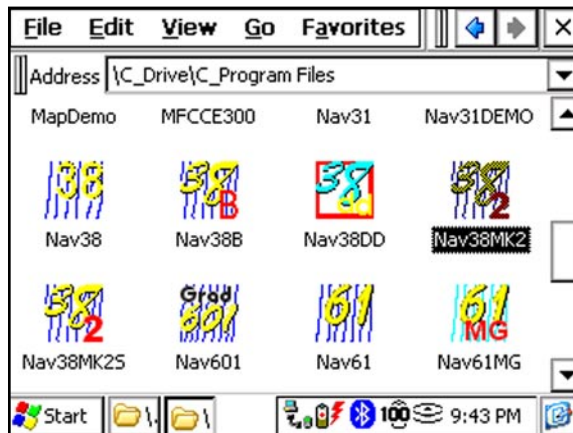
File Edit View Go Favorites

Address \C_Drive\C_Program Files

MapDemo MFCCE300 Nav31 Nav31DEMO

38 38B 38 38 2

Nav38 Nav38B Nav38DD Nav38MK2

38 2 Grad 601 61 61 MG

Nav38MK2S Nav601 Nav61 Nav61MG

Start 9:43 PM